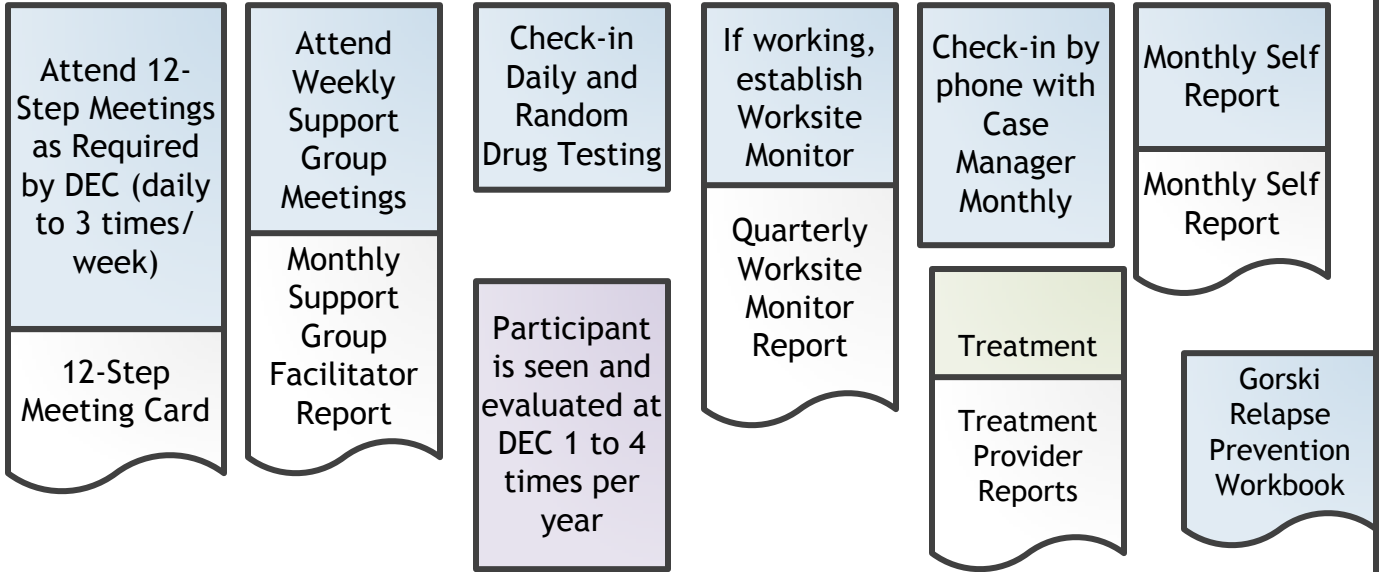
Attend 12-Step Meetings as Required by DEC (daily to 3 times/ week)

12-Step Meeting Card

Attend Weekly Support Group Meetings

Monthly Support Group Facilitator Report

Check-in Daily and Random Drug Testing

Participant is seen and evaluated at DEC 1 to 4 times per year

If working, establish Worksite Monitor

Quarterly Worksite Monitor Report

Check-in by phone with Case Manager Monthly

Treatment

Treatment Provider Reports

Monthly Self Report

Monthly Self Report

Gorski Relapse Prevention Workbook